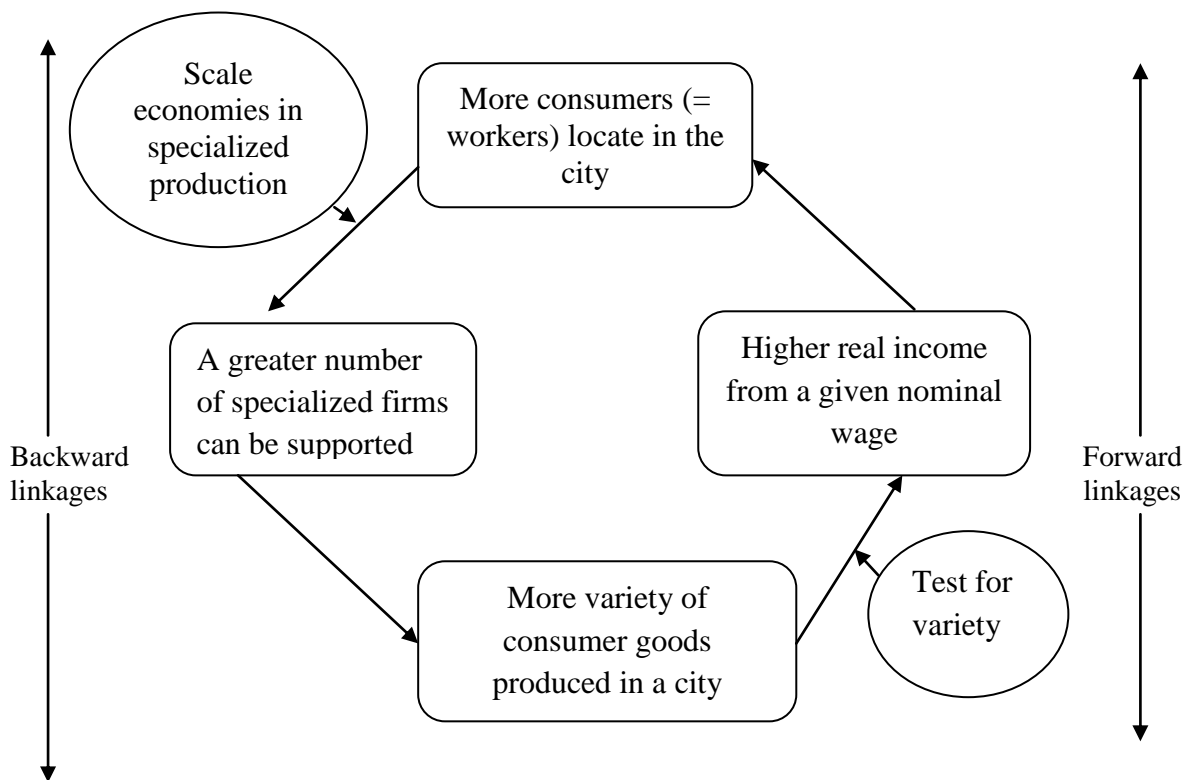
Scale economies in specialized production

More consumers (= workers) locate in the city

A greater number of specialized firms can be supported

Higher real income from a given nominal wage

Backward linkages

Forward linkages

More variety of consumer goods produced in a city

Test for variety